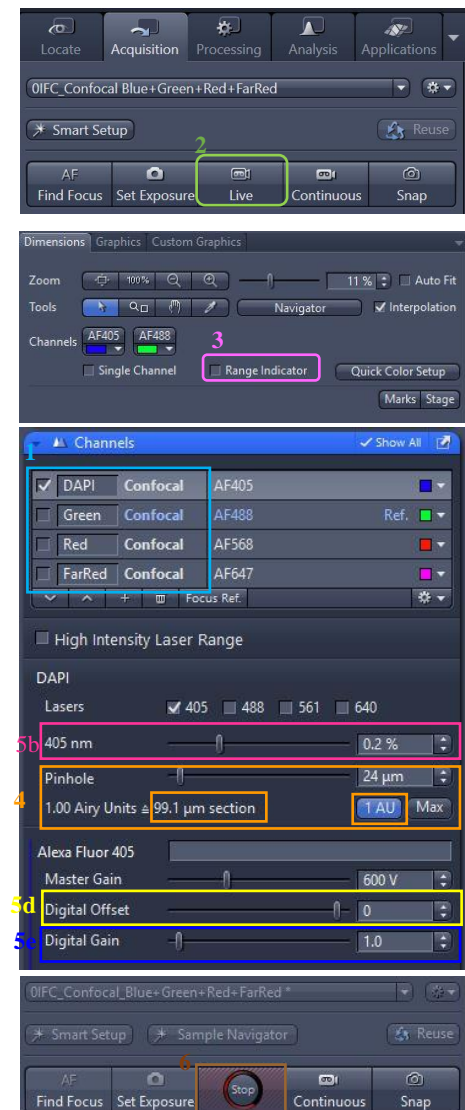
Locate Acquisition Processing Analysis Applications

0IFC_Confocal Blue+Green+Red+FarRed

Smart Setup Reuse

2

AF Find Focus Set Exposure Live Continuous Snap

Dimensions Graphics Custom Graphics

Zoom 100% 11 % Auto Fit

Tools Navigator Interpolation

Channels AF405 AF488

3

Single Channel Range Indicator Quick Color Setup

Marks Stage

Channels Show All

1

| | | | | |
|---|---|---|---|---|
| ✓ | DAPI | Confocal | AF405 | |
| | Green | Confocal | AF488 | Ref. |
| | Red | Confocal | AF568 | |
| | FarRed | Confocal | AF647 | |

Focus Ref.

High Intensity Laser Range

DAPI

Lasers 405 488 561 640

5b 405 nm 0.2 %

4 Pinhole 24 µm

1.00 Airy Units ≙ 99.1 µm section 1 AU Max

Alexa Fluor 405

Master Gain 600 V

5d Digital Offset 0

5e Digital Gain 1.0

0IFC_Confocal_Blue+Green+Red+FarRed *

Smart Setup Sample Navigator Reuse

6

AF Find Focus Set Exposure Stop Continuous Snap